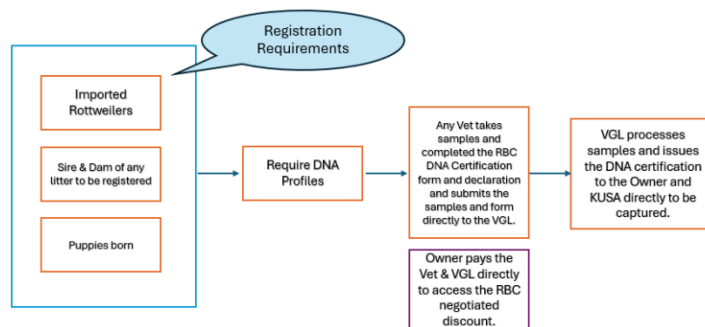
Registration Requirements

Imported Rottweilers

Sire & Dam of any litter to be registered

Puppies born

Require DNA Profiles

Any Vet takes samples and completed the RBC DNA Certification form and declaration and submits the samples and form directly to the VGL.

Owner pays the Vet & VGL directly to access the RBC negotiated discount.

VGL processes samples and issues the DNA certification to the Owner and KUSA directly to be captured.